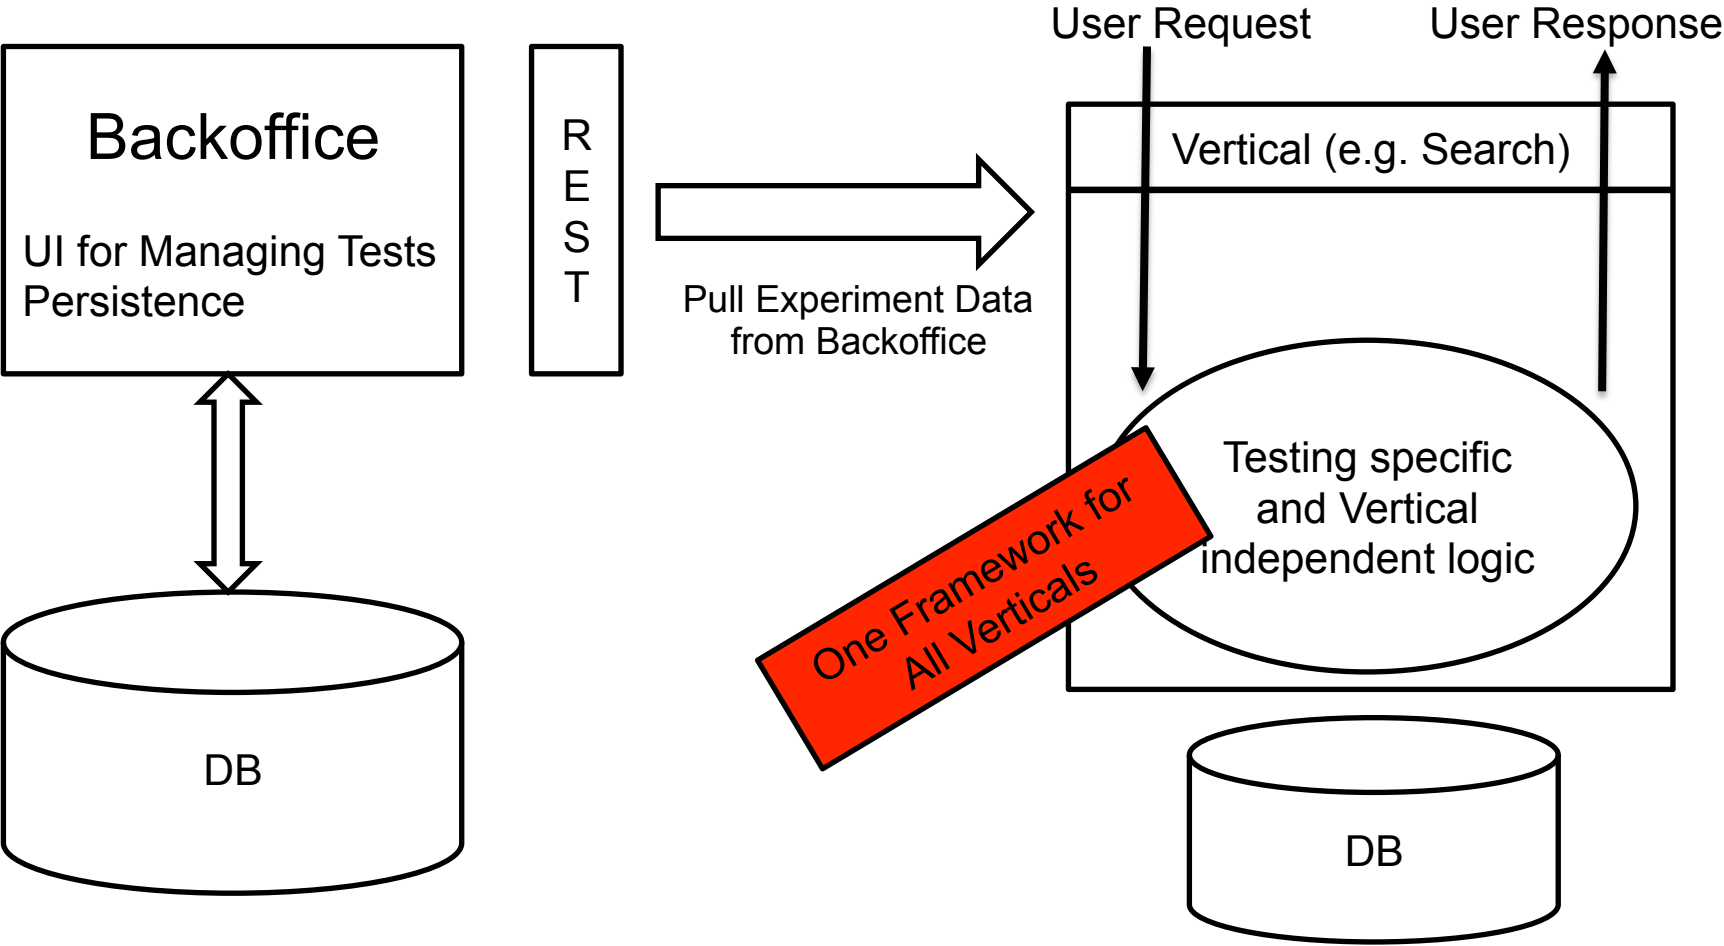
Backoffice

UI for Managing Tests
Persistence

DB

R
E
S
T

Pull Experiment Data
from Backoffice

User Request

User Response

Vertical (e.g. Search)

Testing specific
and Vertical
independent logic

One Framework for
All Verticals

DB